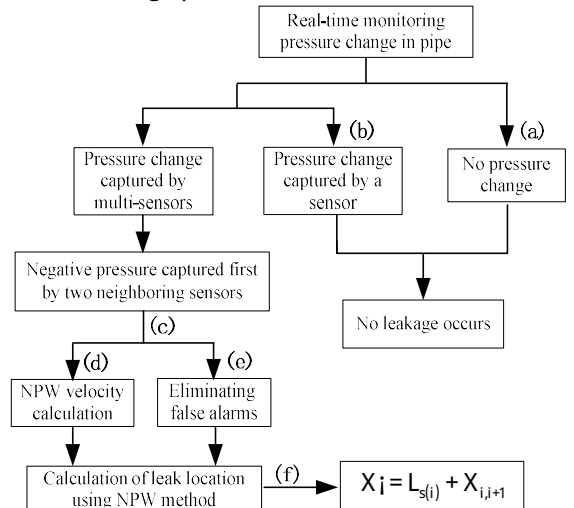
Real-time monitoring pressure change in pipe

(b)

(a)

Pressure change captured by multi-sensors

Pressure change captured by a sensor

No pressure change

Negative pressure captured first by two neighboring sensors

No leakage occurs

(c)

(d)

(e)

NPW velocity calculation

Eliminating false alarms

Calculation of leak location using NPW method

(f)

$X_i = L_{s(i)} + X_{i,i+1}$